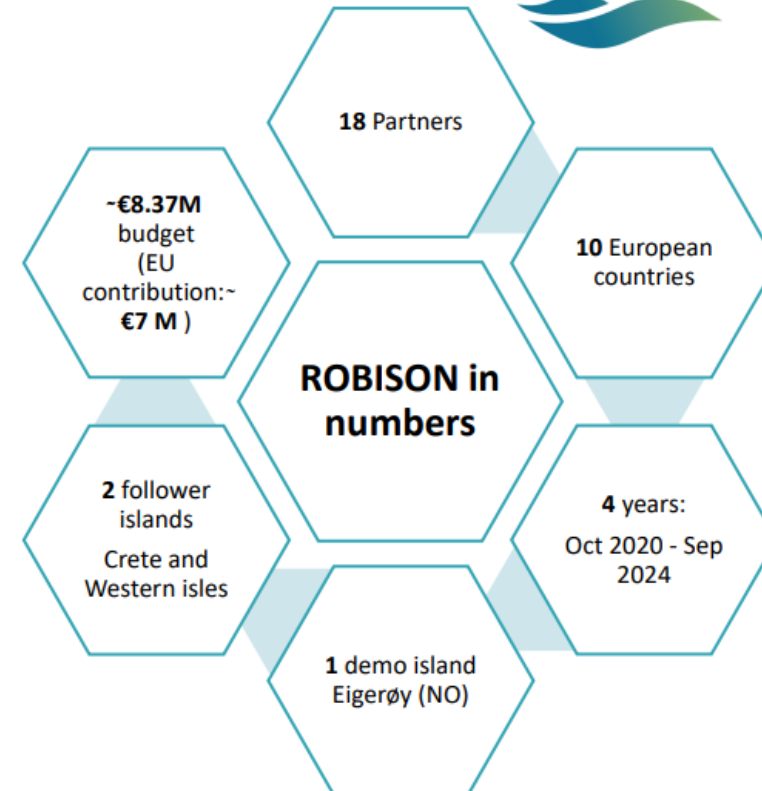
18 Partners

~€8.37M budget (EU contribution:~ €7 M )

10 European countries

ROBISON in numbers

2 follower islands

Crete and Western isles

4 years:

Oct 2020 - Sep 2024

1 demo island Eigerøy (NO)